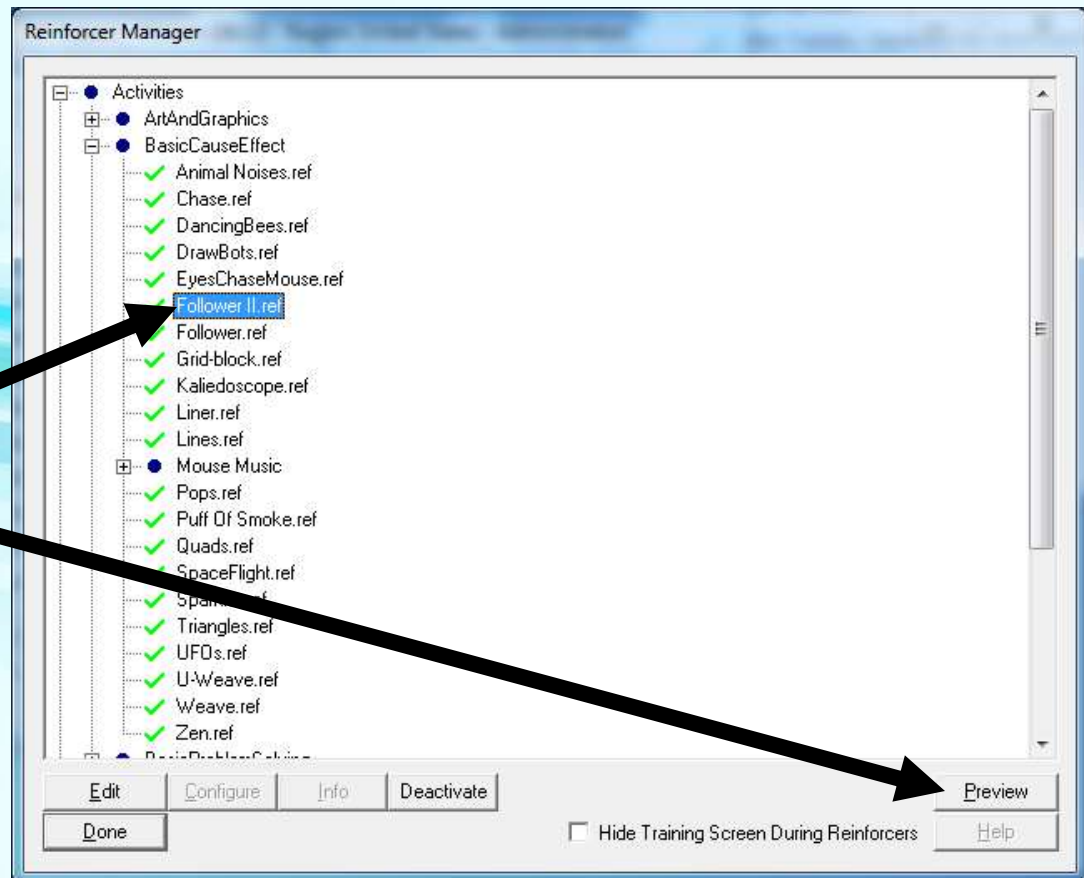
Reinforcer Manager

Activities
ArtAndGraphics
BasicCauseEffect
Animal Noises.ref
Chase.ref
DancingBees.ref
DrawBots.ref
EyesChaseMouse.ref
Follower II.ref
Follower.ref
Grid-block.ref
Kaliedoscope.ref
Liner.ref
Lines.ref
Mouse Music
Pops.ref
Puff Of Smoke.ref
Quads.ref
SpaceFlight.ref
Spa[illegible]
Triangles.ref
UFOs.ref
U-Weave.ref
Weave.ref
Zen.ref
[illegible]

Edit
Configure
Info
Deactivate
Preview
Done
Hide Training Screen During Reinforcers
Help